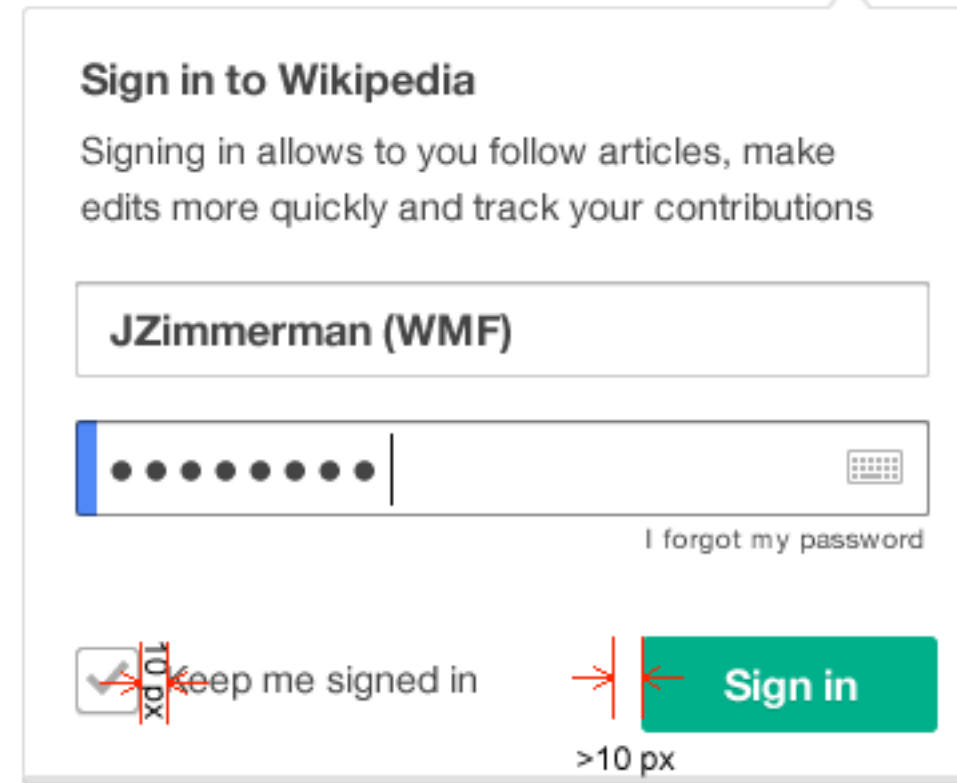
Sign in to Wikipedia

Signing in allows to you follow articles, make edits more quickly and track your contributions

JZimmerman (WMF)

••••••••

I forgot my password

10 px

Keep me signed in

Sign in

>10 px